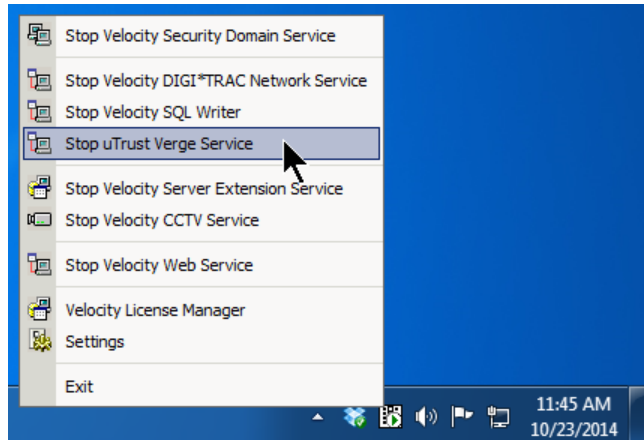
Stop Velocity Security Domain Service

Stop Velocity DIGI*TRAC Network Service
Stop Velocity SQL Writer
Stop uTrust Verge Service

Stop Velocity Server Extension Service
Stop Velocity CCTV Service

Stop Velocity Web Service

Velocity License Manager
Settings

Exit

11:45 AM
10/23/2014